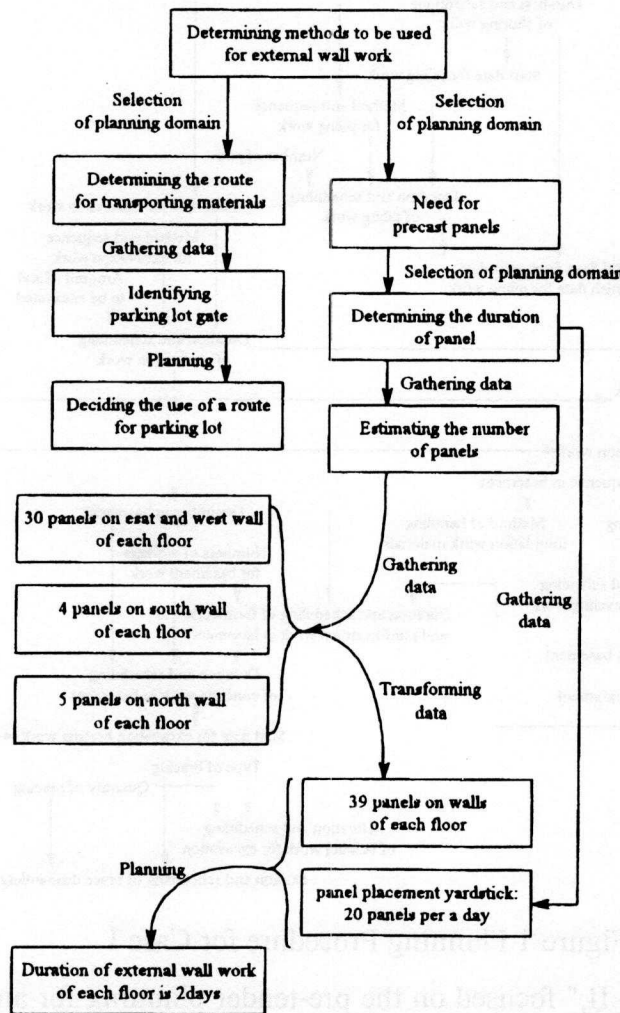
Determining methods to be used for external wall work

Selection of planning domain

Selection of planning domain

Determining the route for transporting materials

Need for precast panels

Gathering data

Selection of planning domain

Identifying parking lot gate

Determining the duration of panel

Planning

Gathering data

Deciding the use of a route for parking lot

Estimating the number of panels

30 panels on esat and west wall of each floor

Gathering data

4 panels on south wall of each floor

Gathering data

5 panels on north wall of each floor

Transforming data

39 panels on walls of each floor

Planning

panel placement yardstick: 20 panels per a day

Duration of external wall work of each floor is 2days

Figure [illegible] Planning Protocol for Case 1

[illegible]" focused on the pre-tender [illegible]